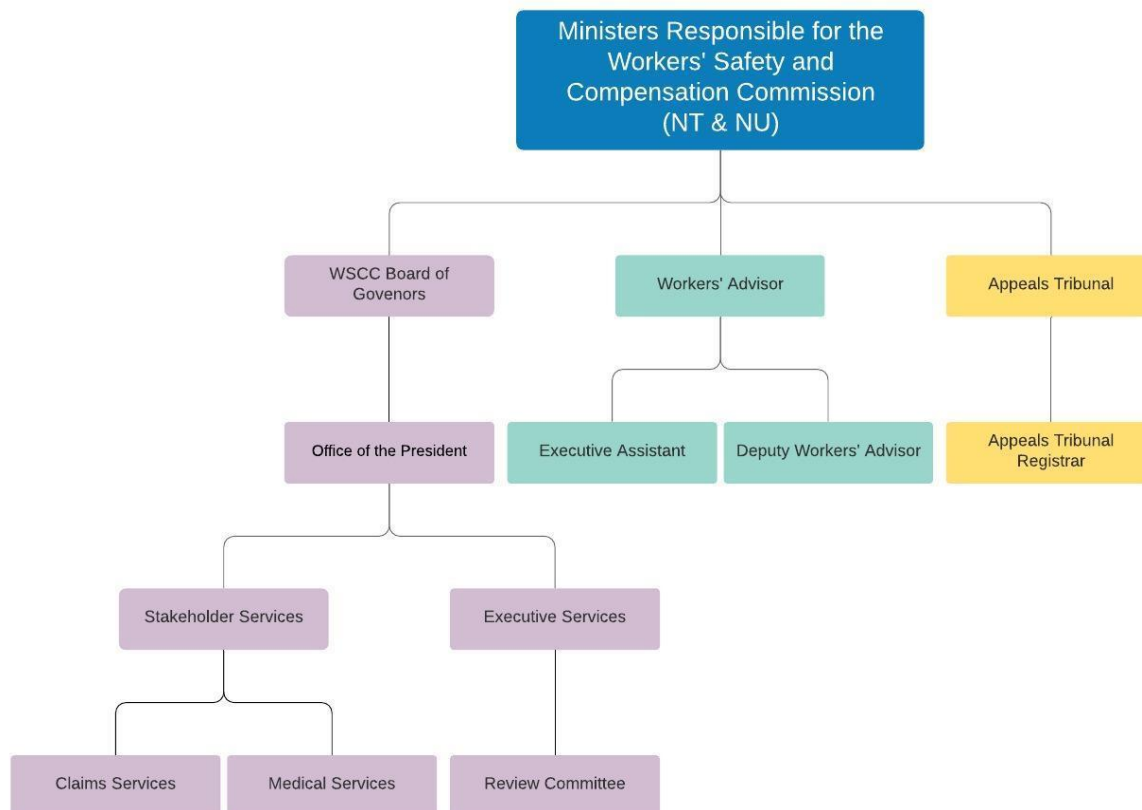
Ministers Responsible for the Workers' Safety and Compensation Commission (NT & NU)

WSCC Board of Govenors

Workers' Advisor

Appeals Tribunal

Office of the President

Executive Assistant

Deputy Workers' Advisor

Appeals Tribunal Registrar

Stakeholder Services

Executive Services

Claims Services

Medical Services

Review Committee